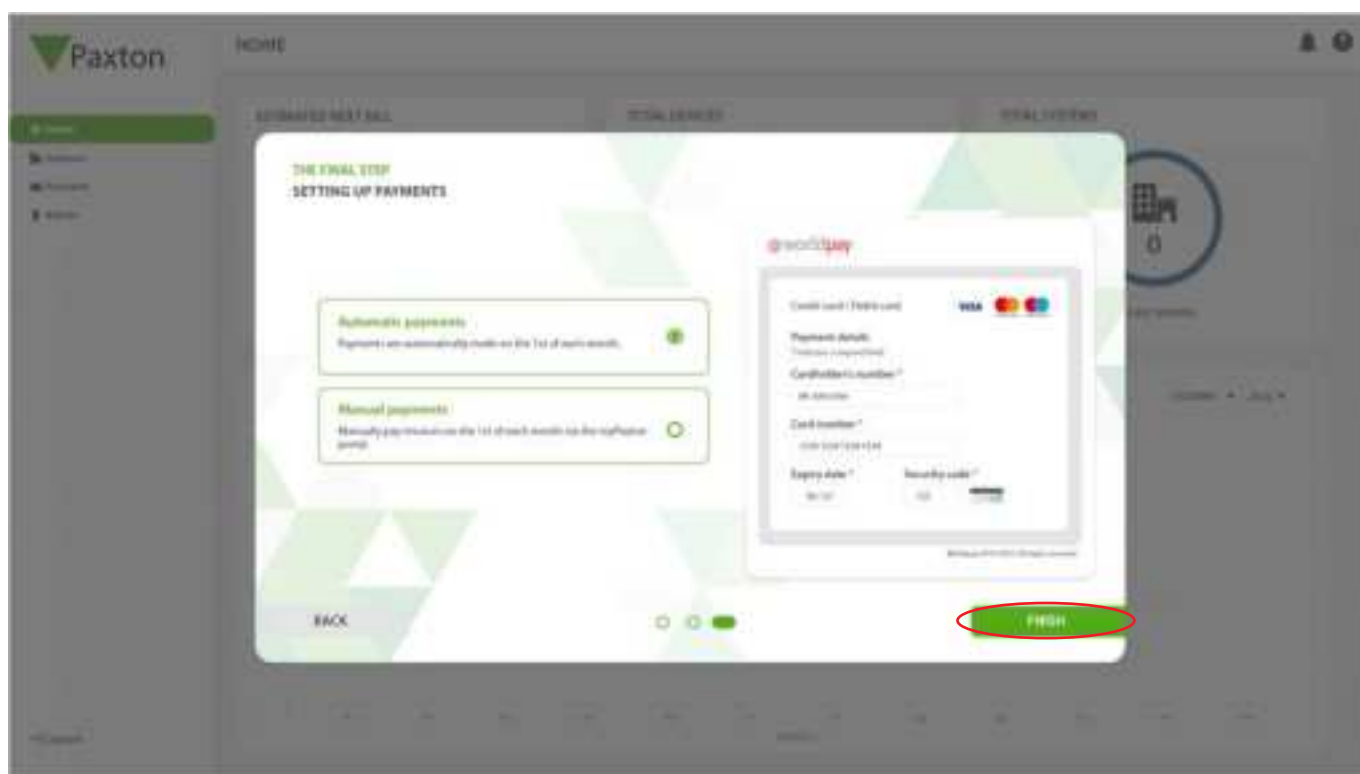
Paxton

HOME

ESTIMATED NEXT BILL

TOTAL DEVICES

TOTAL SYSTEMS

Home

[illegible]

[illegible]

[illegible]

THE FINAL STEP

SETTING UP PAYMENTS

Automatic payments

Payments are automatically made on the 1st of each month.

Manual payments

Manually pay invoices on the 1st of each month via the myPaxton portal.

worldpay

Credit card / Debit card

VISA

Payment details

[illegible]

Cardholder's name *

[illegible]

Card number *

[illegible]

Expiry date *

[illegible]

Security code *

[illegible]

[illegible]

0

BACK

FINISH

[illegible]